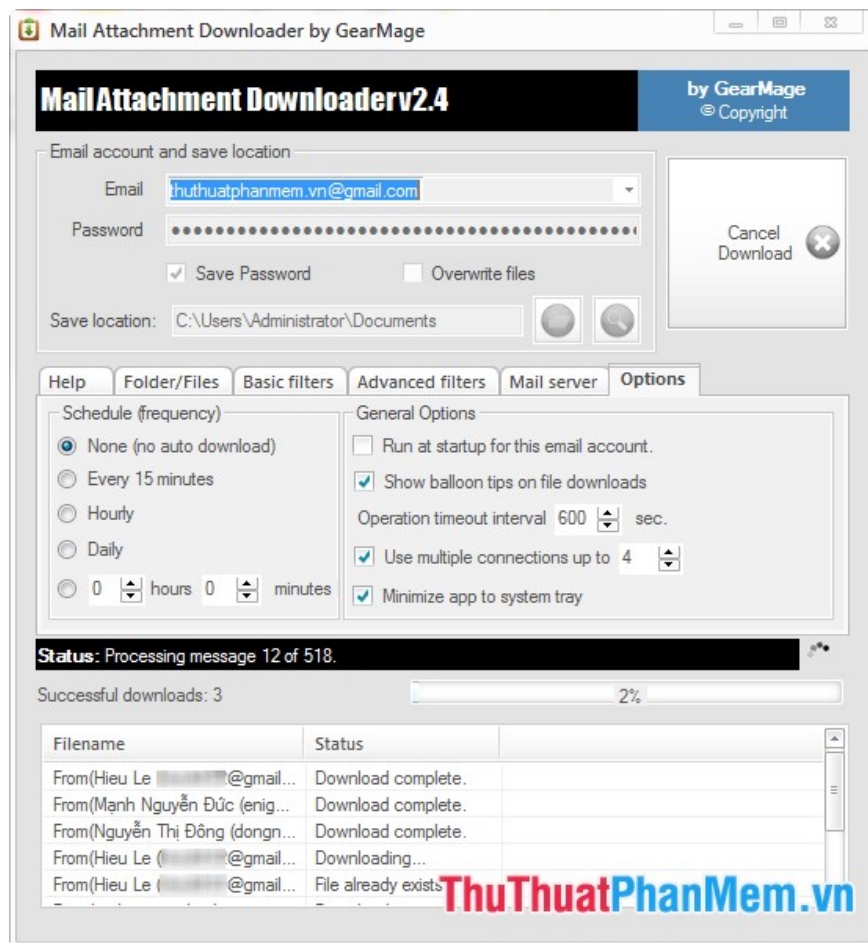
Mail Attachment Downloader by GearMage

Mail Attachment Downloaderv2.4

by GearMage
© Copyright

Email account and save location

Email thuthuatphanmem.vn@gmail.com

Password ••••••••••••••••••••••••••••••••••••••••

Save Password

Overwrite files

Save location: C:\Users\Administrator\Documents

Cancel Download

Help | Folder/Files | Basic filters | Advanced filters | Mail server | Options

Schedule (frequency)

None (no auto download)

Every 15 minutes

Hourly

Daily

0 hours 0 minutes

General Options

Run at startup for this email account.

Show balloon tips on file downloads

Operation timeout interval 600 sec.

Use multiple connections up to 4

Minimize app to system tray

Status: Processing message 12 of 518.

Successful downloads: 3

2%

| Filename | Status |
|---|---|
| From(Hieu Le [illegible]@gmail... | Download complete. |
| From(Mạnh Nguyễn Đức (enig... | Download complete. |
| From(Nguyễn Thị Đông (dongn... | Download complete. |
| From(Hieu Le ([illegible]@gmail... | Downloading... |
| From(Hieu Le ([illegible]@gmail... | File already exists |

ThuThuatPhanMem.vn